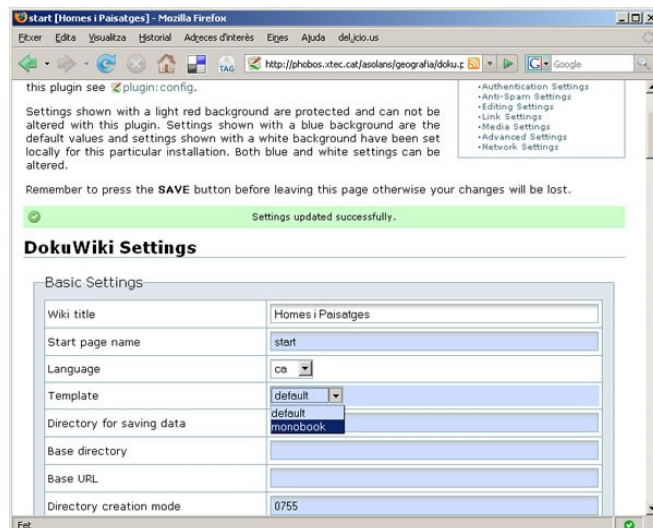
start [Homes i Paisatges] - Mozilla Firefox

Fitxer Edita Visualitza Historial Adreces d'interès Eines Ajuda del.icio.us

TAG http://phobos.xtec.cat/asolans/geografia/doku.p Google

this plugin see plugin:config.

Settings shown with a light red background are protected and can not be altered with this plugin. Settings shown with a blue background are the default values and settings shown with a white background have been set locally for this particular installation. Both blue and white settings can be altered.

·Authentication Settings
·Anti-Spam Settings
·Editing Settings
·Link Settings
·Media Settings
·Advanced Settings
·Network Settings

Remember to press the **SAVE** button before leaving this page otherwise your changes will be lost.

Settings updated successfully.

DokuWiki Settings

Basic Settings

| | |
|---|---|
| Wiki title | Homes i Paisatges |
| Start page name | start |
| Language | ca |
| Template | default<br>default<br>monobook |
| Directory for saving data | |
| Base directory | |
| Base URL | |
| Directory creation mode | 0755 |

Fet